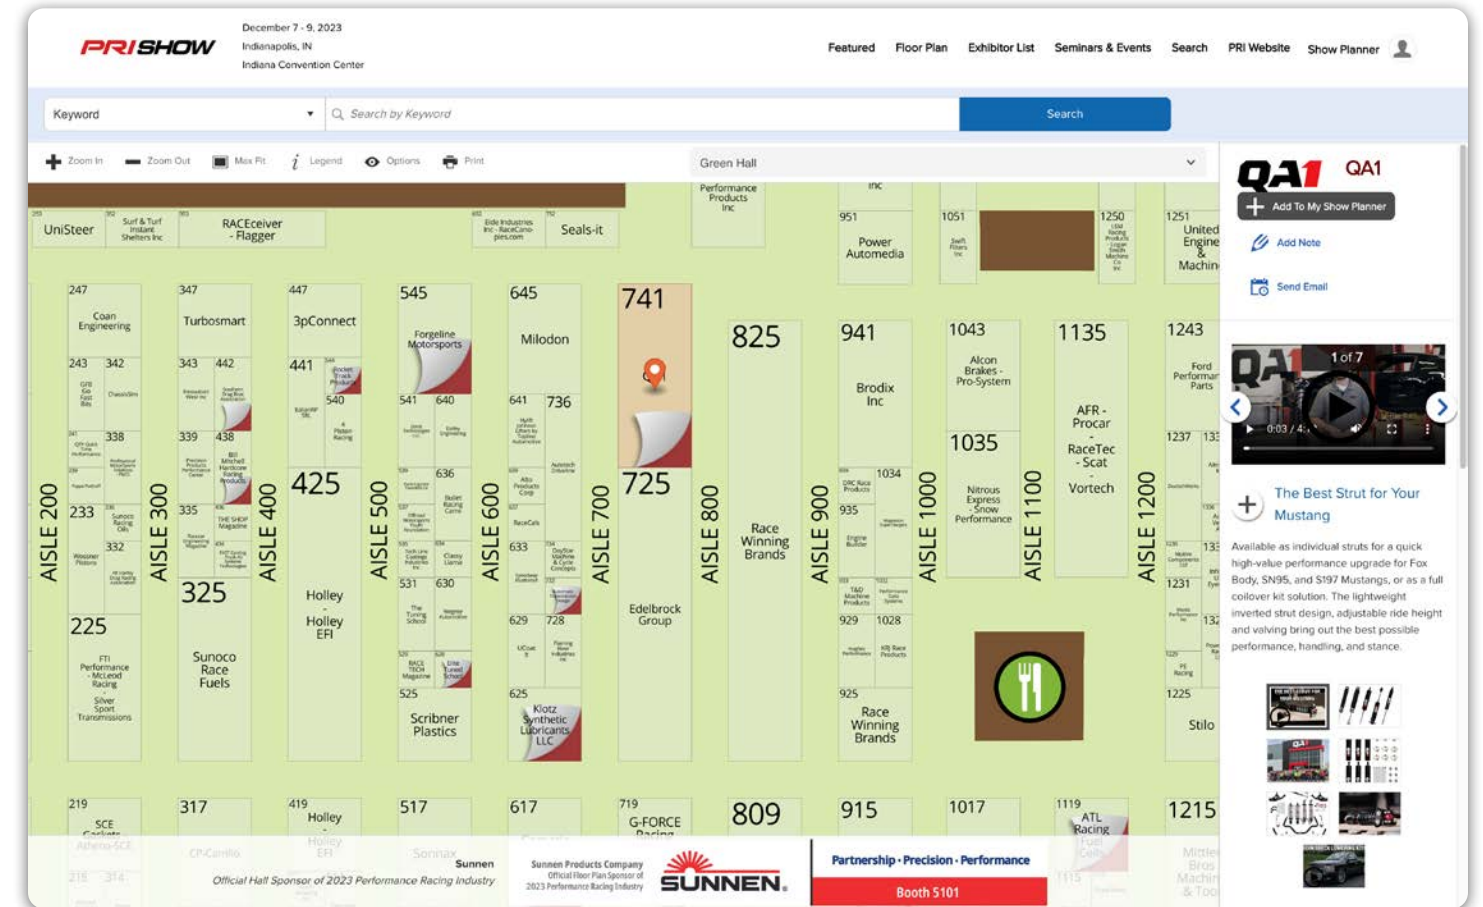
PRI SHOW

December 7 - 9, 2023
Indianapolis, IN
Indiana Convention Center

Featured Floor Plan Exhibitor List Seminars & Events Search PRI Website Show Planner

Keyword

Search by Keyword

Search

Zoom In Zoom Out Max Fit Legend Options Print

Green Hall

QA1 QA1

Add To My Show Planner

Add Note

Send Email

1 of 7

0:03 / 4:

The Best Strut for Your Mustang

Available as individual struts for a quick high-value performance upgrade for Fox Body, SN95, and S197 Mustangs, or as a full coilover kit solution. The lightweight inverted strut design, adjustable ride height and valving bring out the best possible performance, handling, and stance.

UniSteer
Surf & Turf Instant Shelters Inc
RACEceiver - Flagger
Eide Industries Inc - RaceCanopies.com
Seals-it
Performance Products Inc
951 Power Automedia
1051
1250
1251 United Engine & Machin

247 Coan Engineering
347 Turbosmart
447 3pConnect
545 Forgeline Motorsports
645 Milodon
741
825
941 Brodix Inc
1043 Alcon Brakes - Pro-System
1135 AFR - Procar - RaceTec - Scat - Vortech
1243 Ford Performan Parts

243 342 343 442 441 540 541 640 641 736
338 339 438 636 1034
1035 Nitrous Express - Snow Performance
1237
425
725
233 335 332
AISLE 200 AISLE 300 AISLE 400 AISLE 500 AISLE 600 AISLE 700 AISLE 800 AISLE 900 AISLE 1000 AISLE 1100 AISLE 1200

325
633 935 929 1028
1231
225 FTI Performance - McLeod Racing - Silver Sport Transmissions
Sunoco Race Fuels
Holley - Holley EFI
531 630 629 728
Edelbrock Group
Race Winning Brands
525 Scribner Plastics
625 Klotz Synthetic Lubricants LLC
925 Race Winning Brands
1225 Stilo

219 SCE Gaskets
317
419 Holley
517
617
719 G-FORCE Racing
809
915
1017
1119 ATL Racing
1215

Sunnen
Official Hall Sponsor of 2023 Performance Racing Industry
Sunnen Products Company Official Floor Plan Sponsor of 2023 Performance Racing Industry
SUNNEN.
Partnership • Precision • Performance
Booth 5101